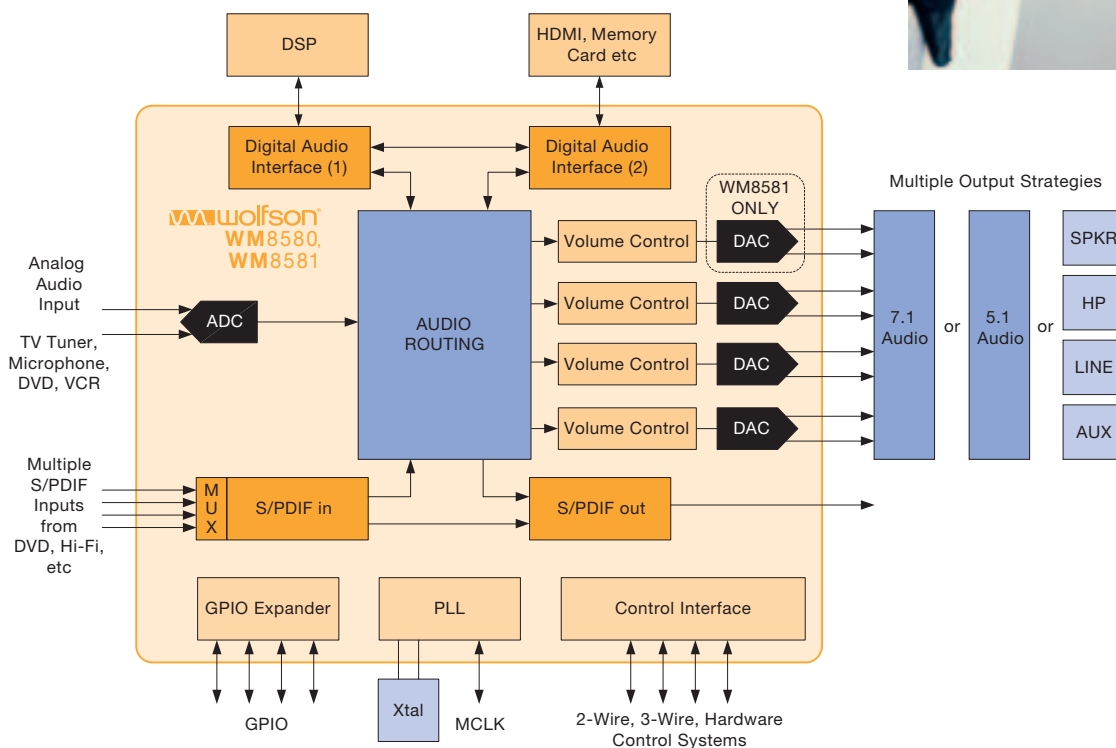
DSP

HDMI, Memory Card etc

Digital Audio Interface (1)

Digital Audio Interface (2)

wolfson WM8580, WM8581

WM8581 ONLY

Multiple Output Strategies

Analog Audio Input

TV Tuner, Microphone, DVD, VCR

ADC

AUDIO ROUTING

Volume Control

DAC

Volume Control

DAC

Volume Control

DAC

Volume Control

DAC

7.1 Audio

or

5.1 Audio

or

SPKR

HP

LINE

AUX

Multiple S/PDIF Inputs from DVD, Hi-Fi, etc

M U X

S/PDIF in

S/PDIF out

GPIO Expander

PLL

Control Interface

GPIO

Xtal

MCLK

2-Wire, 3-Wire, Hardware Control Systems